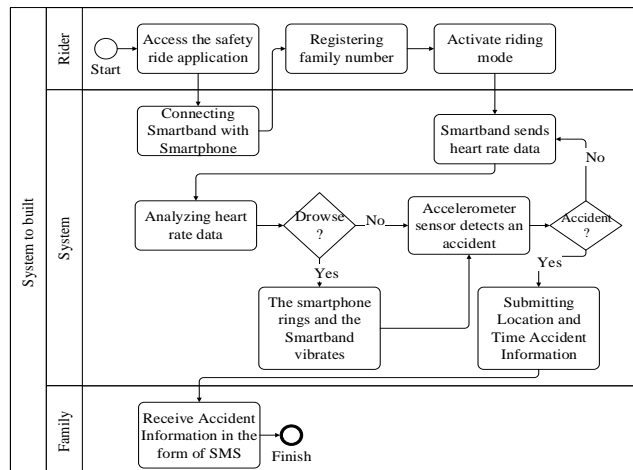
System to built

Rider

Start

Access the safety ride application

Registering family number

Activate riding mode

System

Connecting Smartband with Smartphone

Smartband sends heart rate data

No

Analyzing heart rate data

Drowse ?

No

Accelerometer sensor detects an accident

Accident ?

Yes

Yes

The smartphone rings and the Smartband vibrates

Submitting Location and Time Accident Information

Family

Receive Accident Information in the form of SMS

Finish